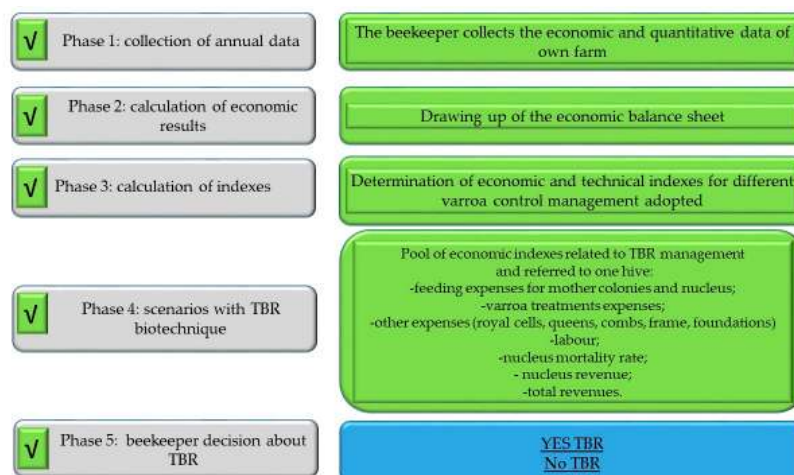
√ Phase 1: collection of annual data

The beekeeper collects the economic and quantitative data of own farm

√ Phase 2: calculation of economic results

Drawing up of the economic balance sheet

√ Phase 3: calculation of indexes

Determination of economic and technical indexes for different varroa control management adopted

√ Phase 4: scenarios with TBR biotechnique

Pool of economic indexes related to TBR management and referred to one hive:
-feeding expenses for mother colonies and nucleus;
-varroa treatments expenses;
-other expenses (royal cells, queens, combs, frame, foundations)
-labour;
-nucleus mortality rate;
- nucleus revenue;
-total revenues.

√ Phase 5: beekeeper decision about TBR

YES TBR
No TBR